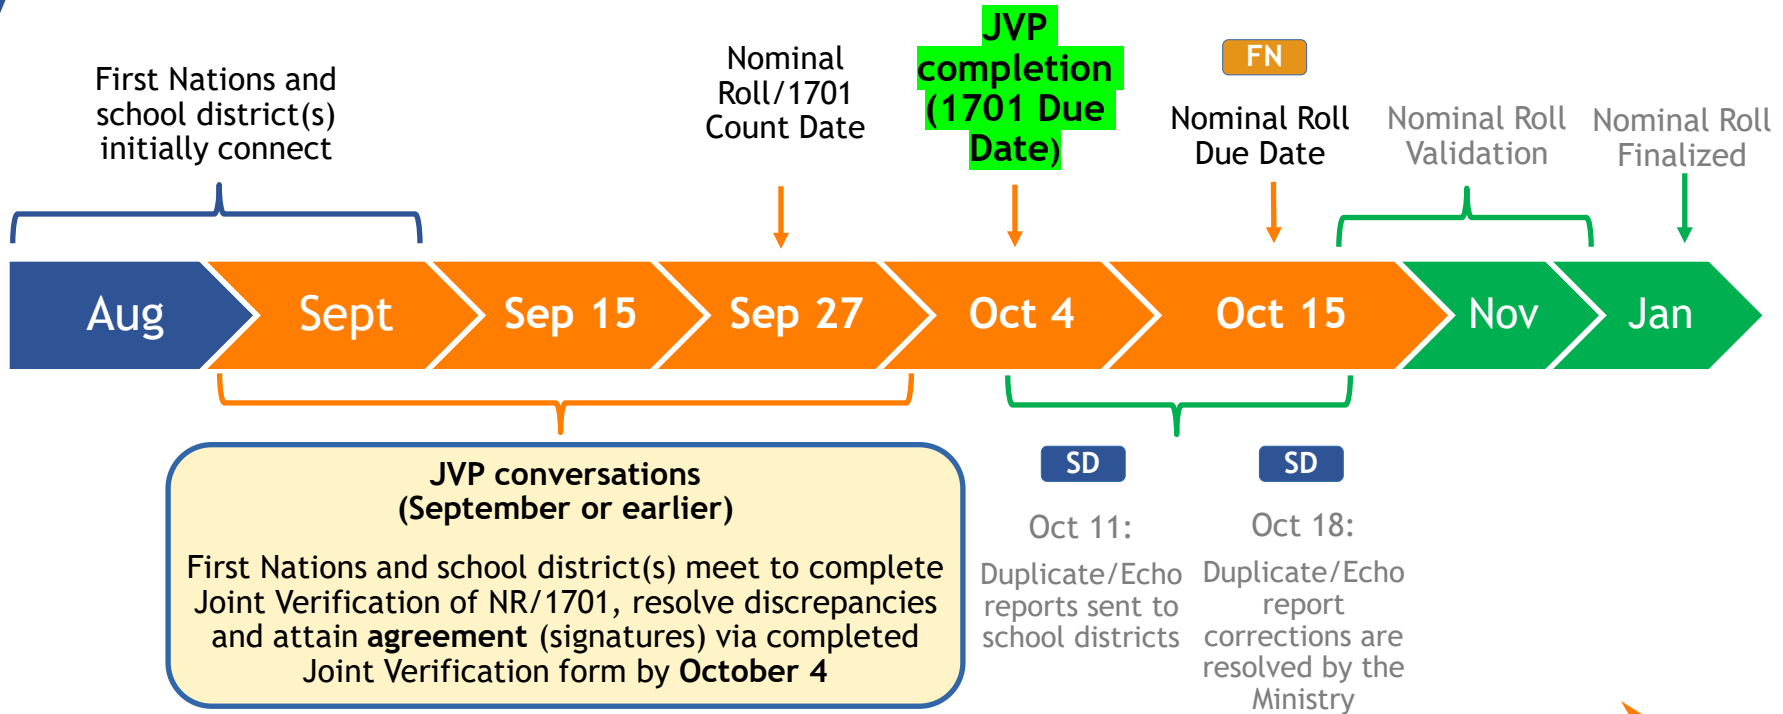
First Nations and school district(s) initially connect

Nominal Roll/1701 Count Date

JVP completion (1701 Due Date)

FN

Nominal Roll Due Date

Nominal Roll Validation

Nominal Roll Finalized

Aug

Sept

Sep 15

Sep 27

Oct 4

Oct 15

Nov

Jan

JVP conversations (September or earlier)

First Nations and school district(s) meet to complete Joint Verification of NR/1701, resolve discrepancies and attain **agreement** (signatures) via completed Joint Verification form by **October 4**

SD

Oct 11:

Duplicate/Echo reports sent to school districts

SD

Oct 18:

Duplicate/Echo report corrections are resolved by the Ministry